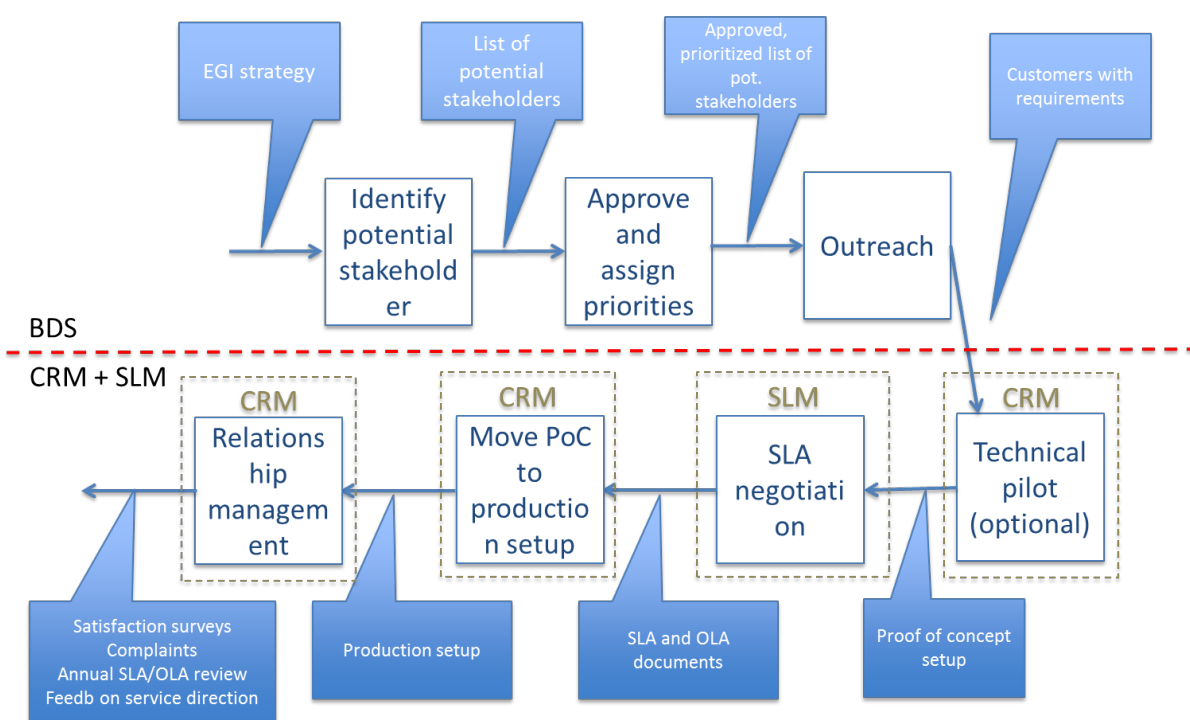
EGI strategy

List of potential stakeholders

Approved, prioritized list of pot. stakeholders

Customers with requirements

Identify potential stakeholder

Approve and assign priorities

Outreach

BDS

CRM + SLM

CRM
Relationship management

CRM
Move PoC to production setup

SLM
SLA negotiation

CRM
Technical pilot (optional)

Satisfaction surveys
Complaints
Annual SLA/OLA review
Feedb on service direction

Production setup

SLA and OLA documents

Proof of concept setup